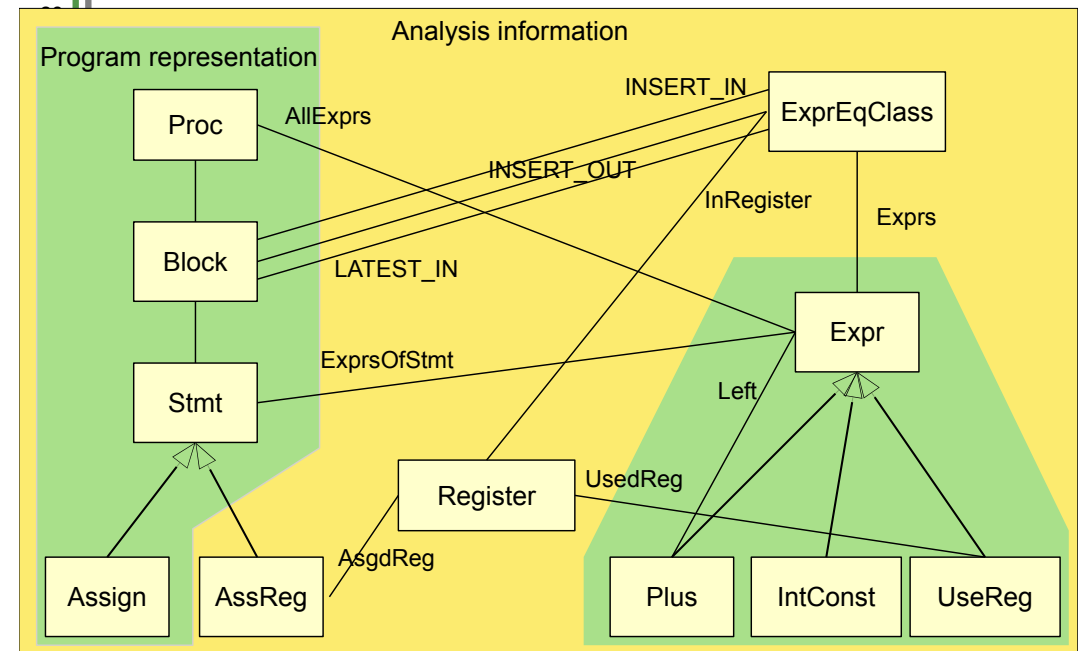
Analysis information

Program representation

Proc

Block

Stmt

Assign

AssReg

AllExprs

INSERT_IN

INSERT_OUT

LATEST_IN

ExprEqClass

InRegister

Exprs

ExprsOfStmt

Expr

Left

Register

UsedReg

AsgdReg

Plus

IntConst

UseReg